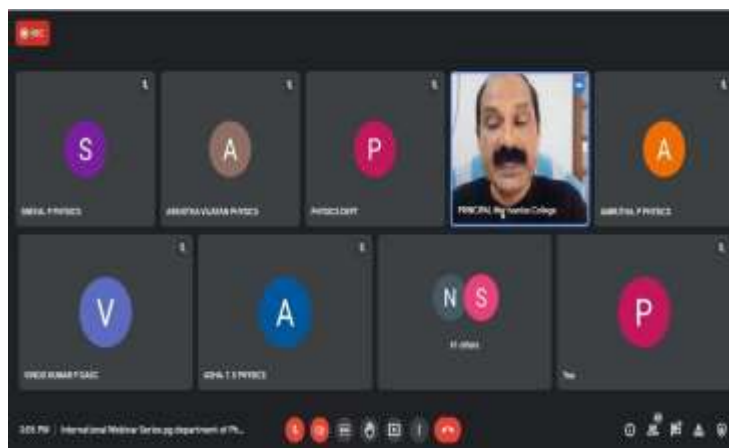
REC

S

SNEHA P PHYSICS

A

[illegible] PHYSICS

P

PHYSICS DEPT

PRINCIPAL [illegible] College

A

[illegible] PHYSICS

V

VINOD KUMAR P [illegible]

A

ASHA T S PHYSICS

N S

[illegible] others

P

You

3:05 PM | International Webinar Series pg department of Ph...